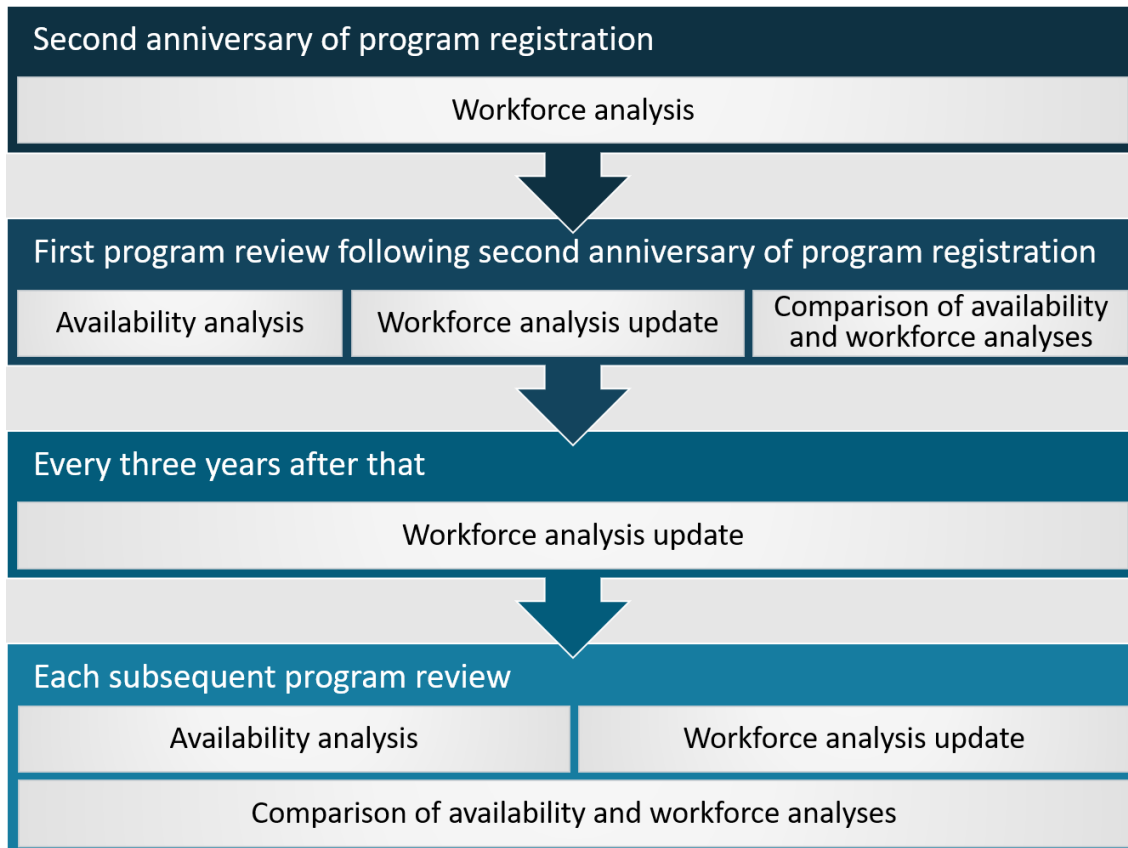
Second anniversary of program registration

Workforce analysis

First program review following second anniversary of program registration

Availability analysis

Workforce analysis update

Comparison of availability and workforce analyses

Every three years after that

Workforce analysis update

Each subsequent program review

Availability analysis

Workforce analysis update

Comparison of availability and workforce analyses